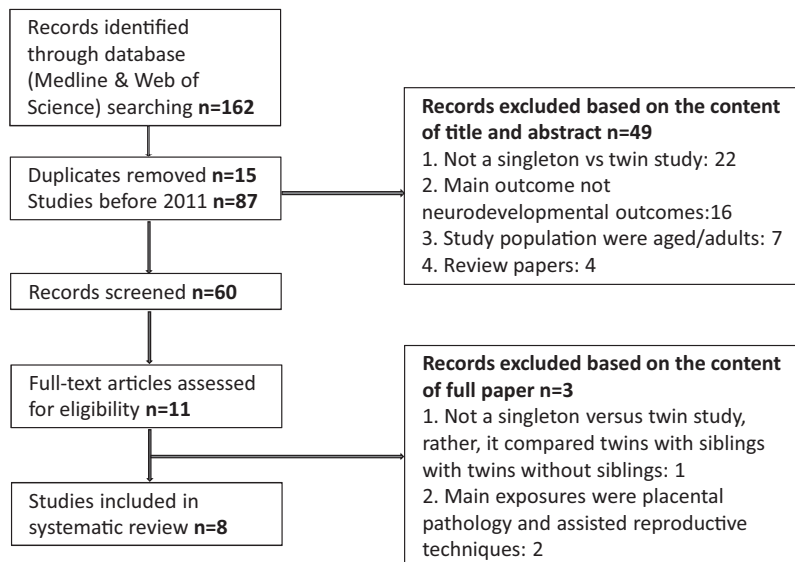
Records identified through database (Medline & Web of Science) searching **n=162**

Duplicates removed **n=15**
Studies before 2011 **n=87**

**Records excluded based on the content of title and abstract n=49**
1. Not a singleton vs twin study: 22
2. Main outcome not neurodevelopmental outcomes:16
3. Study population were aged/adults: 7
4. Review papers: 4

Records screened **n=60**

Full-text articles assessed for eligibility **n=11**

**Records excluded based on the content of full paper n=3**
1. Not a singleton versus twin study, rather, it compared twins with siblings with twins without siblings: 1
2. Main exposures were placental pathology and assisted reproductive techniques: 2

Studies included in systematic review **n=8**